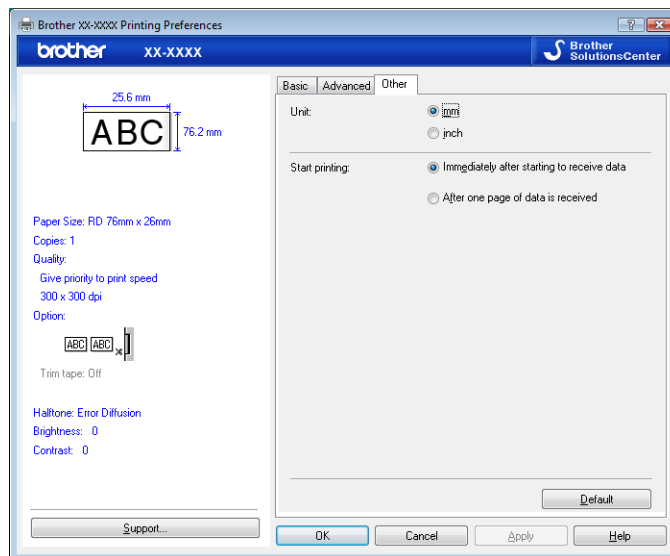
Brother XX-XXXX Printing Preferences

brother XX-XXXX

Brother SolutionsCenter

25.6 mm

ABC

76.2 mm

Paper Size: RD 76mm x 26mm
Copies: 1
Quality:
Give priority to print speed
300 x 300 dpi
Option:

ABC ABC

Trim tape: Off

Halftone: Error Diffusion
Brightness: 0
Contrast: 0

Support...

Basic Advanced Other

Unit:
mm
inch

Start printing:
Immediately after starting to receive data
After one page of data is received

Default

OK Cancel Apply Help